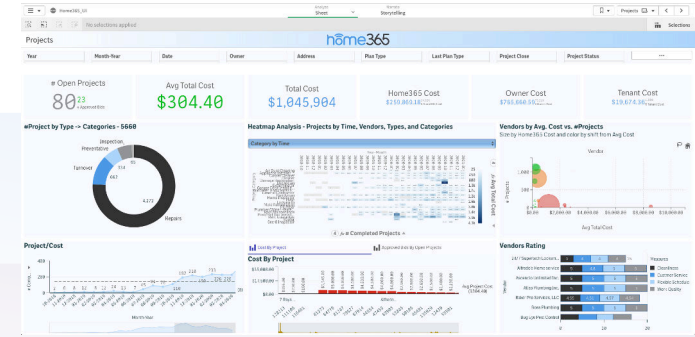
Home365_10
Sheet
Storytelling
No selections applied
Projects
Selections
Projects
home365
Year
Month-Year
Date
Owner
Address
Plan Type
Last Plan Type
Project Close
Project Status
# Open Projects
80
23
Avg Total Cost
$304.40
Total Cost
$1,045,904
Home365 Cost
$259,803.10
Owner Cost
$765,888.5
Tenant Cost
$19,674.96
#Project by Type -> Categories - 5660
Inspection
Preventative
Turnover
667
4,271
Repairs
Heatmap Analysis - Projects by Time, Vendors, Types, and Categories
Category by Time
Avg Total Cost
# Completed Projects
Vendors by Avg. Cost vs. #Projects
Size by Home365 Cost and color by shift from Avg Cost
Vendor
# Projects
$0
$1,000.00
$2,000.00
Avg Total Cost
Project/Cost
Cost By Project
Cost By Project
$15,000.00
$10,000.00
$5,000.00
$0.00
Avg Project Cost
Vendors Rating
Cleanliness
Customer Service
Problem Solution
Work Quality
0
10
20